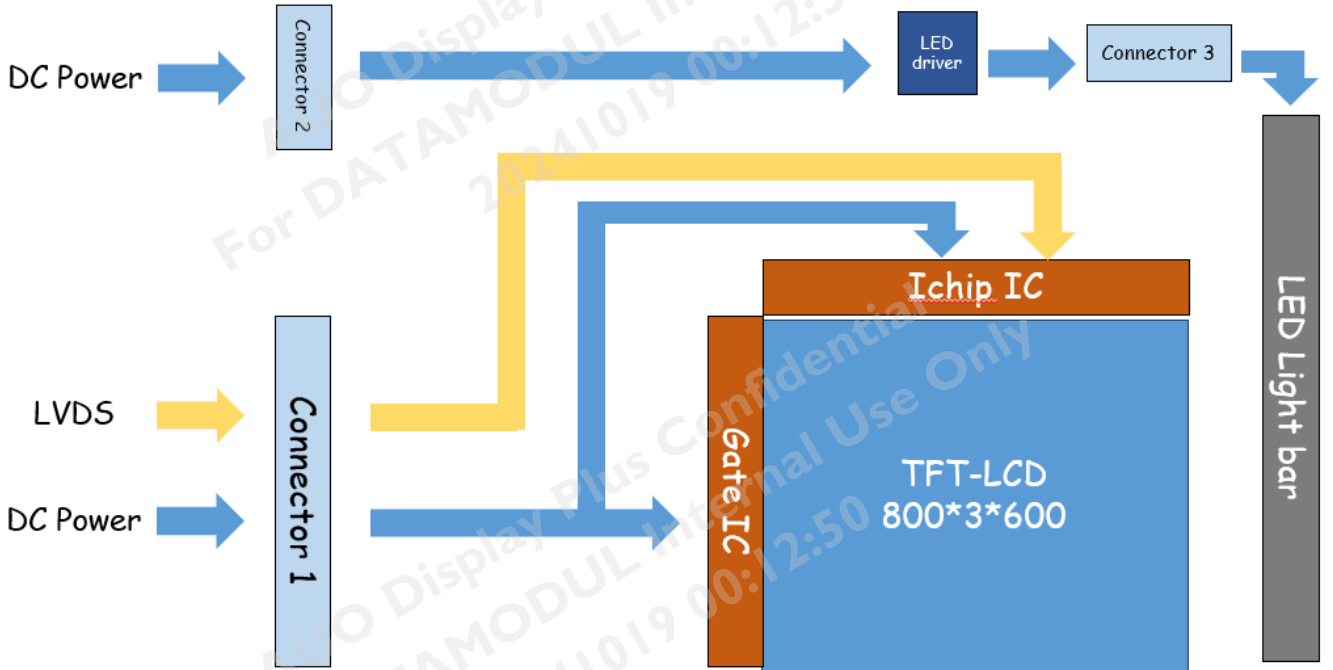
DC Power

Connector 2

LED driver

Connector 3

LED Light bar

Ichip IC

LVDS

DC Power

Connector 1

Gate IC

TFT-LCD
800*3*600

AUO Display Plus Internal Use Only
For DATAMODUL
20241019 00:12:50

AUO Display Plus Confidential
For DATAMODUL Internal Use Only
20241019 00:12:50